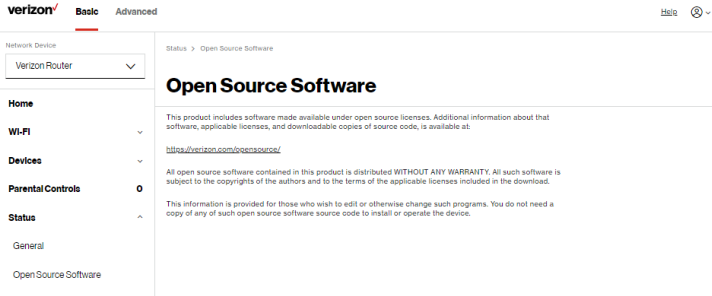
verizon✓ Basic Advanced

Help

Network Device

Verizon Router

Home

Wi-Fi

Devices

Parental Controls 0

Status

General

Open Source Software

Status > Open Source Software

Open Source Software

This product includes software made available under open source licenses. Additional information about that software, applicable licenses, and downloadable copies of source code, is available at:

https://verizon.com/opensource/

All open source software contained in this product is distributed WITHOUT ANY WARRANTY. All such software is subject to the copyrights of the authors and to the terms of the applicable licenses included in the download.

This information is provided for those who wish to edit or otherwise change such programs. You do not need a copy of any of such open source software source code to install or operate the device.